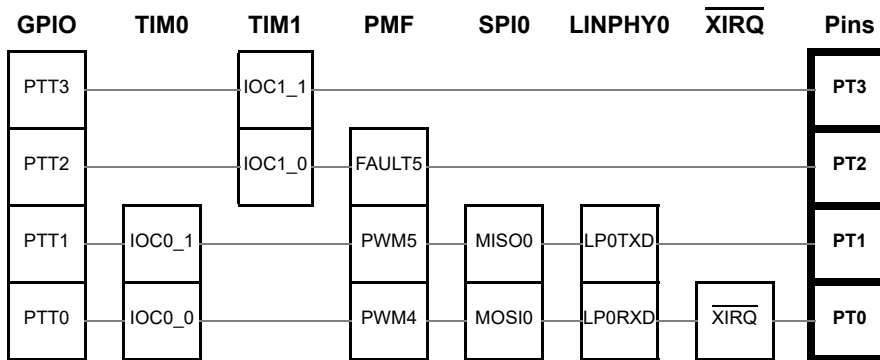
| GPIO | TIM0 | TIM1 | PMF | SPI0 | LINPHY0 | $\overline{XIRQ}$ | Pins |
|---|---|---|---|---|---|---|---|
| PTT3 | | IOC1_1 | | | | | PT3 |
| PTT2 | | IOC1_0 | FAULT5 | | | | PT2 |
| PTT1 | IOC0_1 | | PWM5 | MISO0 | LP0TXD | | PT1 |
| PTT0 | IOC0_0 | | PWM4 | MOSI0 | LP0RXD | $\overline{XIRQ}$ | PT0 |